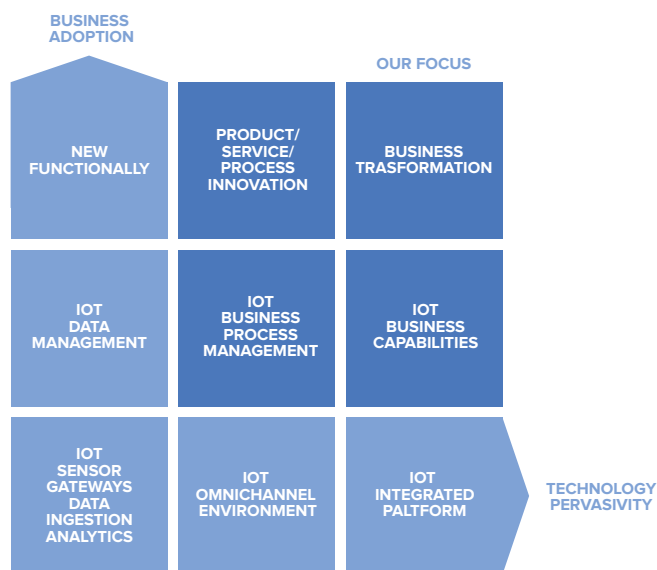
BUSINESS ADOPTION

OUR FOCUS

NEW FUNCTIONALLY

PRODUCT/ SERVICE/ PROCESS INNOVATION

BUSINESS TRASFORMATION

IOT DATA MANAGEMENT

IOT BUSINESS PROCESS MANAGEMENT

IOT BUSINESS CAPABILITIES

IOT SENSOR GATEWAYS DATA INGESTION ANALYTICS

IOT OMNICHANNEL ENVIRONMENT

IOT INTEGRATED PALTFORM

TECHNOLOGY PERVASIVITY